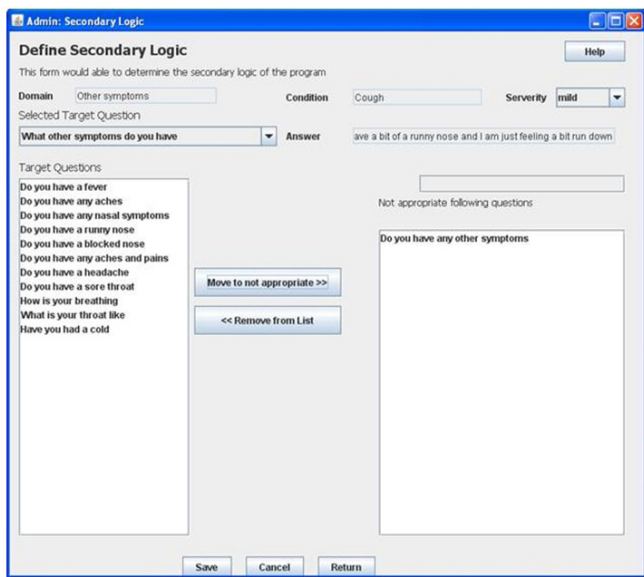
Admin: Secondary Logic

Define Secondary Logic

Help

This form would able to determine the secondary logic of the program

Domain Other symptoms

Condition Cough

Serverity mild

Selected Target Question

What other symptoms do you have

Answer ave a bit of a runny nose and I am just feeling a bit run down

Target Questions

Do you have a fever
Do you have any aches
Do you have any nasal symptoms
Do you have a runny nose
Do you have a blocked nose
Do you have any aches and pains
Do you have a headache
Do you have a sore throat
How is your breathing
What is your throat like
Have you had a cold

Not appropriate following questions

Do you have any other symptoms

Move to not appropriate >>

<< Remove from List

Save Cancel Return